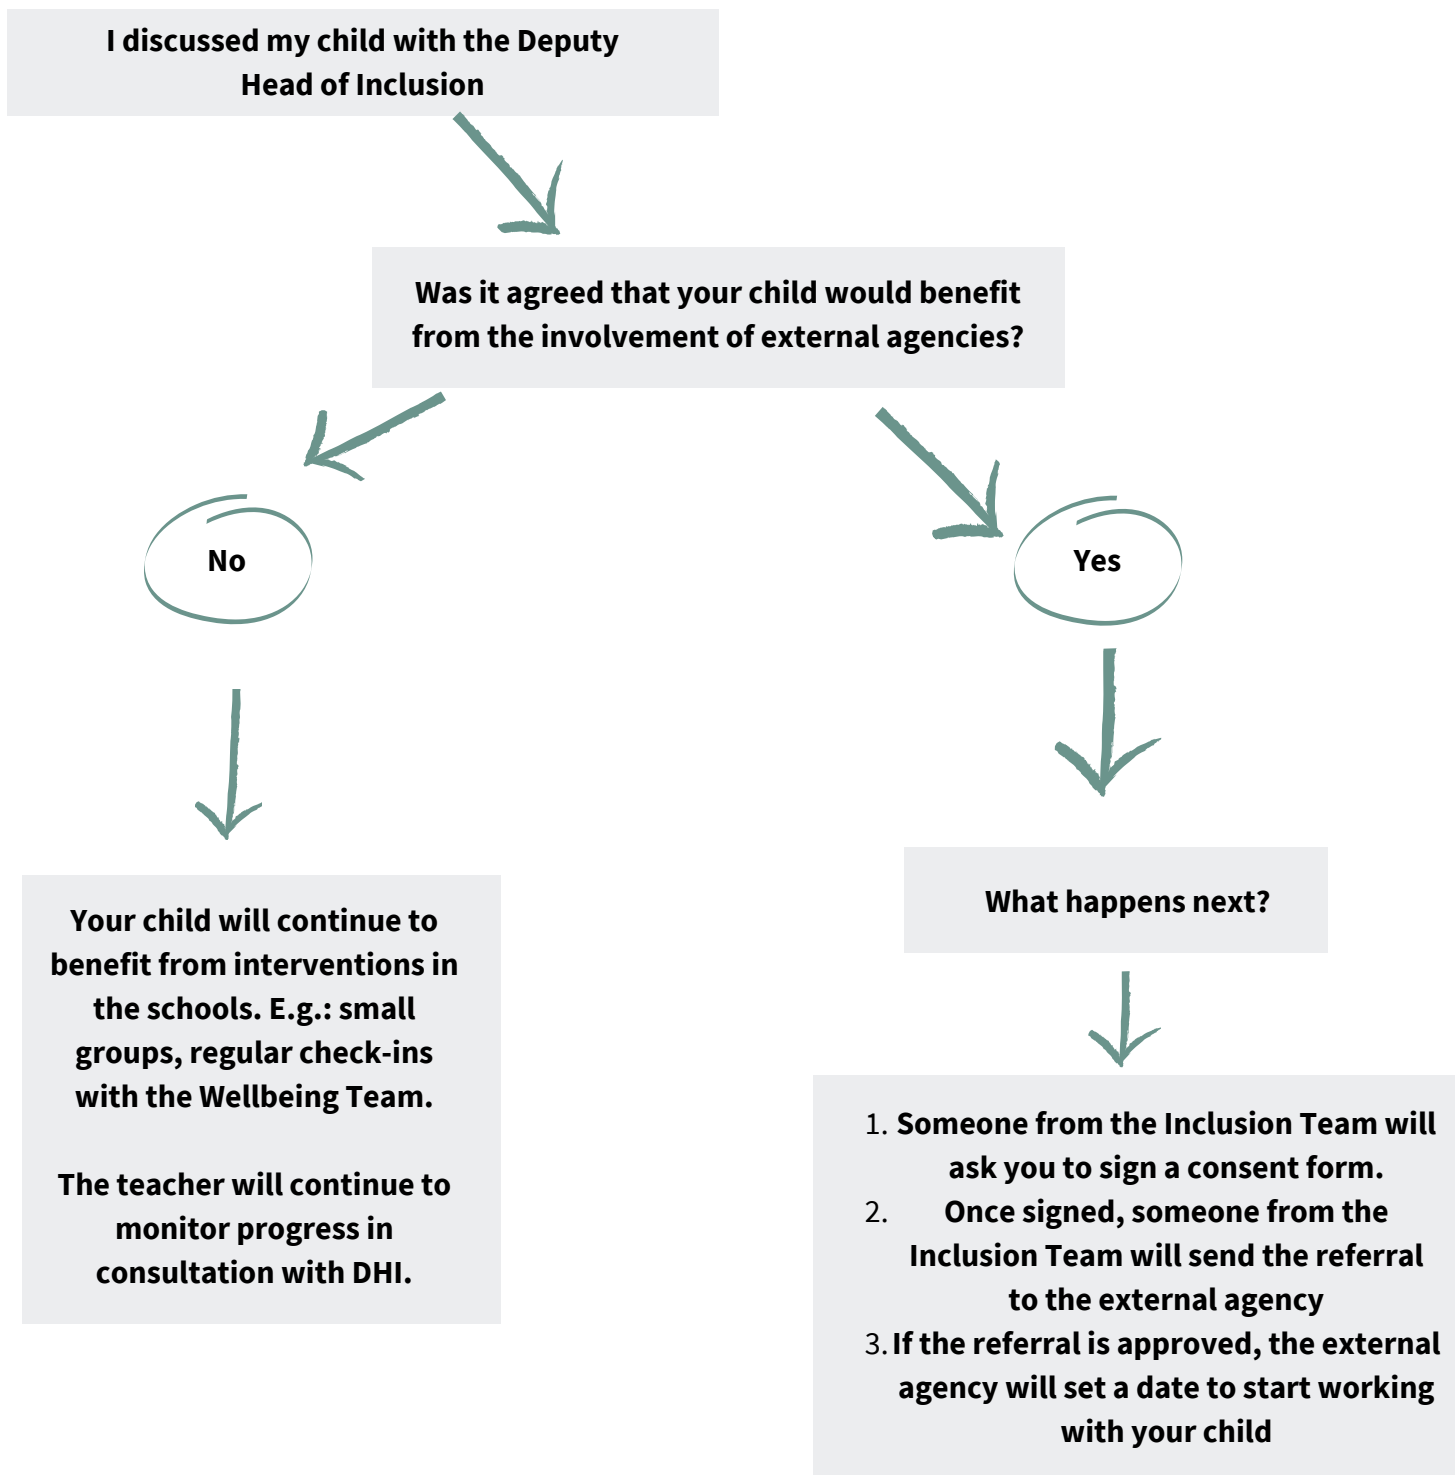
I discussed my child with the Deputy Head of Inclusion

Was it agreed that your child would benefit from the involvement of external agencies?

No

Yes

Your child will continue to benefit from interventions in the schools. E.g.: small groups, regular check-ins with the Wellbeing Team.

The teacher will continue to monitor progress in consultation with DHI.

What happens next?

1. Someone from the Inclusion Team will ask you to sign a consent form.
2. Once signed, someone from the Inclusion Team will send the referral to the external agency
3. If the referral is approved, the external agency will set a date to start working with your child